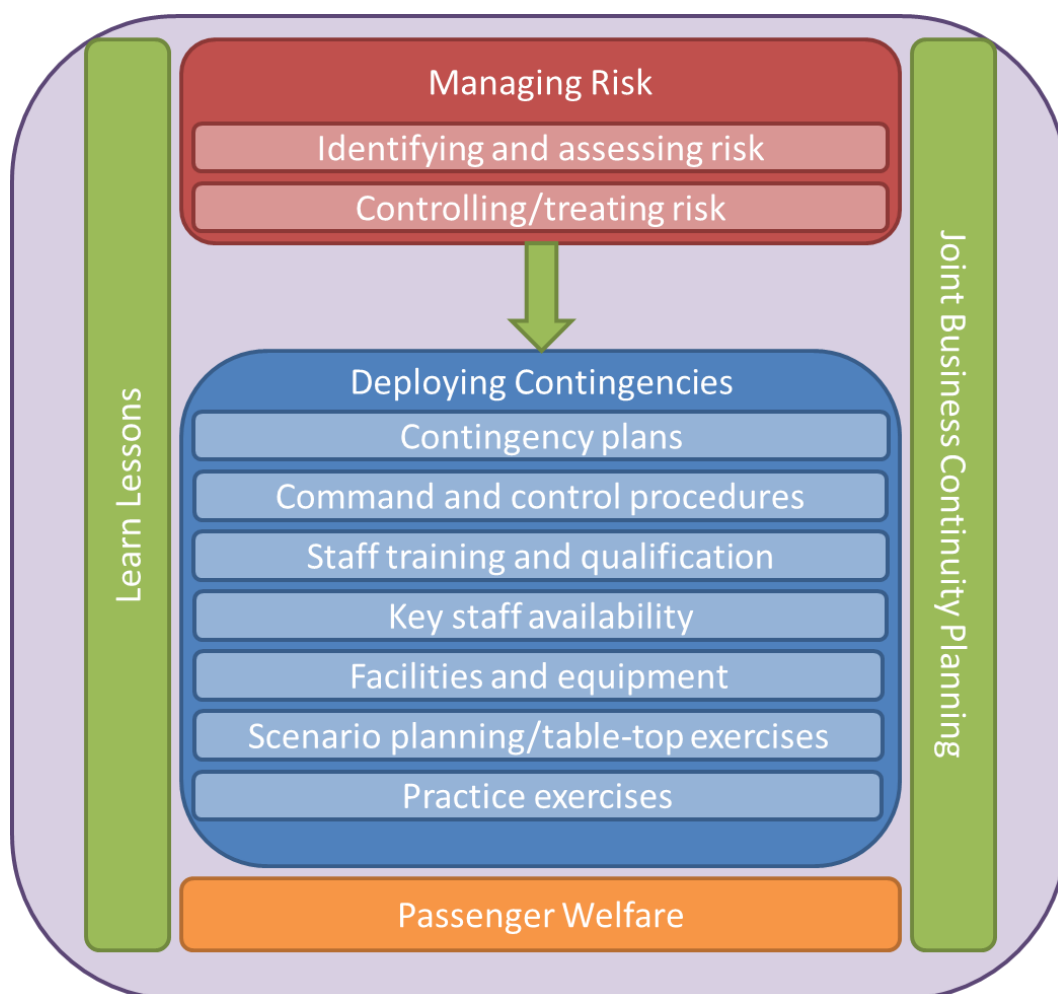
Learn Lessons

Managing Risk
Identifying and assessing risk
Controlling/treating risk

Deploying Contingencies
Contingency plans
Command and control procedures
Staff training and qualification
Key staff availability
Facilities and equipment
Scenario planning/table-top exercises
Practice exercises

Passenger Welfare

Joint Business Continuity Planning